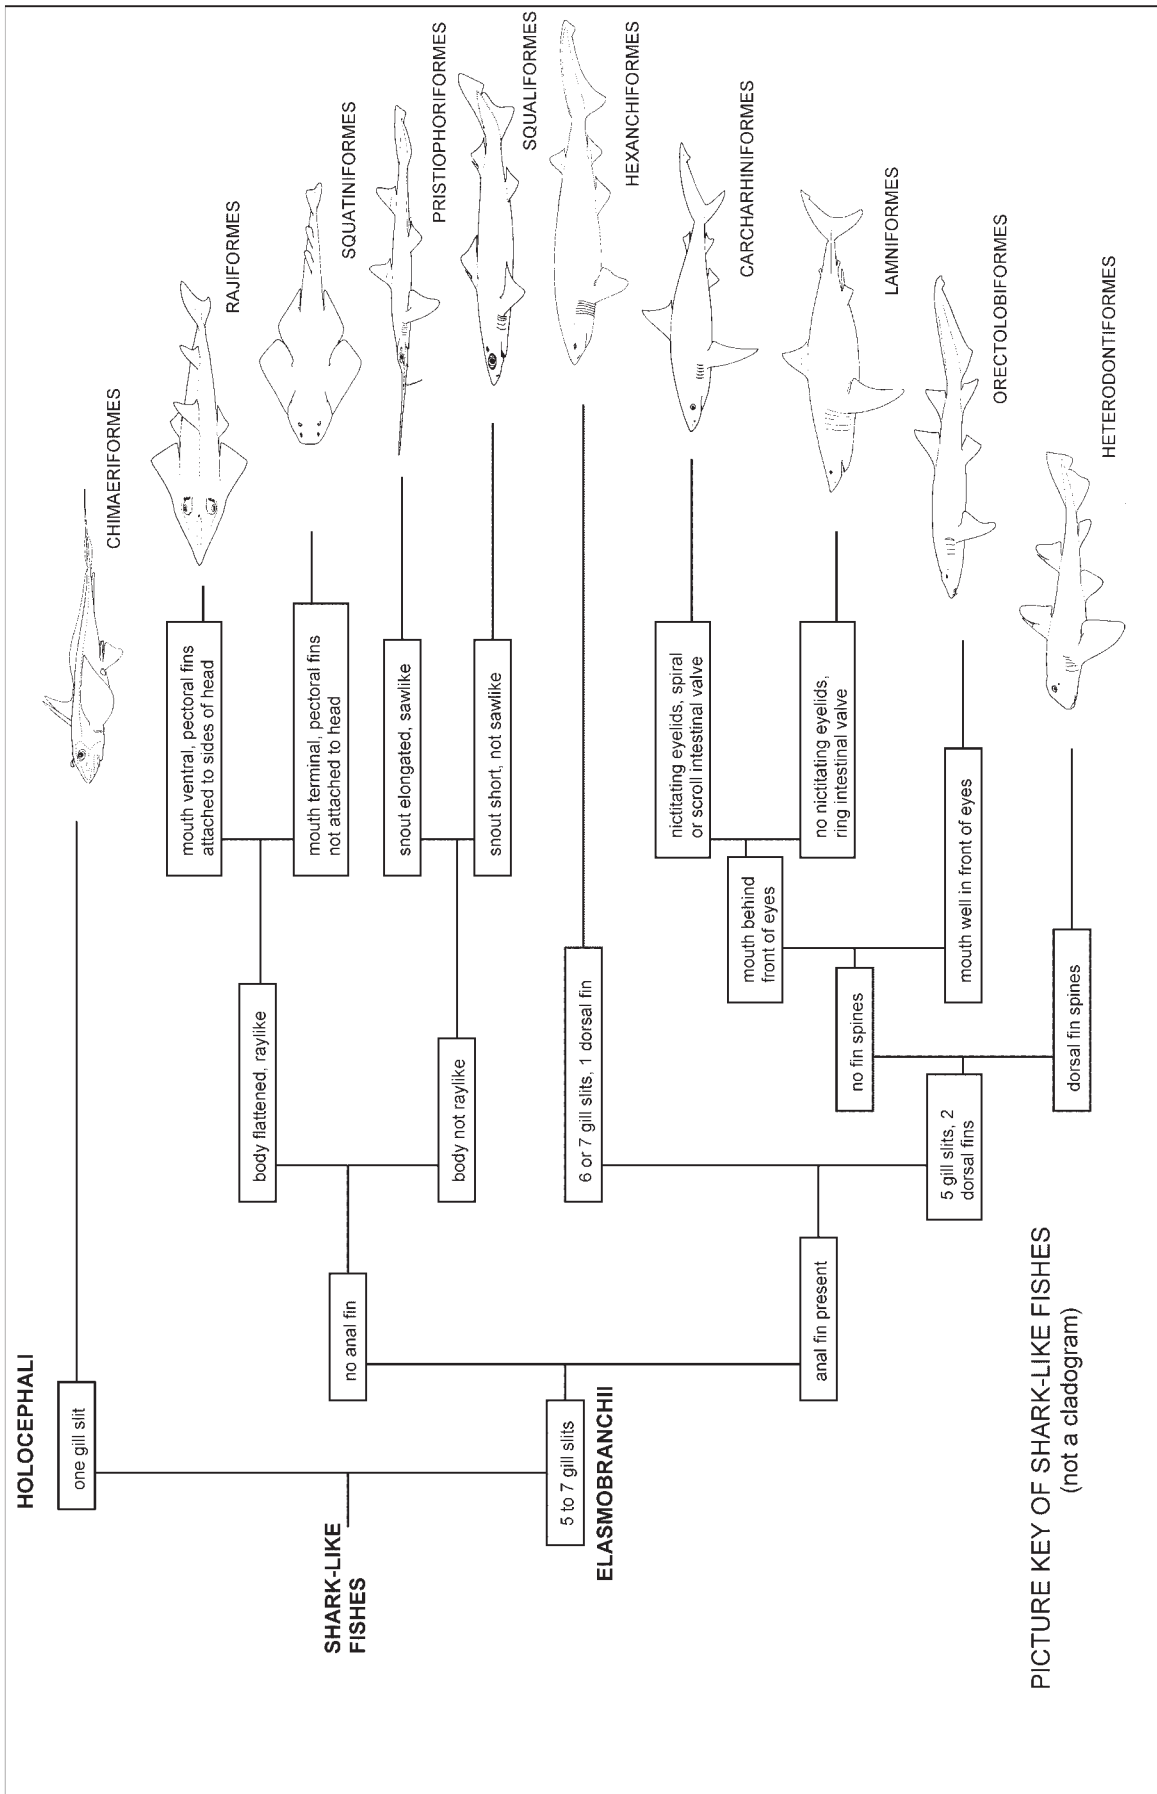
PICTURE KEY OF SHARK-LIKE FISHES
(not a cladogram)

SHARK-LIKE FISHES

HOLOCEPHALI

one gill slit

CHIMAERIFORMES

ELASMOBRANCHII

5 to 7 gill slits

no anal fin

body flattened, raylike

mouth ventral, pectoral fins attached to sides of head

RAJIFORMES

mouth terminal, pectoral fins not attached to head

SQUATINIFORMES

body not raylike

snout elongated, sawlike

PRISTIOPHORIFORMES

snout short, not sawlike

SQUALIFORMES

anal fin present

6 or 7 gill slits, 1 dorsal fin

HEXANCHIFORMES

5 gill slits, 2 dorsal fins

no fin spines

mouth behind front of eyes

nictitating eyelids, spiral or scroll intestinal valve

CARCHARHINIFORMES

no nictitating eyelids, ring intestinal valve

LAMNIFORMES

mouth well in front of eyes

ORECTOLOBIFORMES

dorsal fin spines

HETERODONTIFORMES